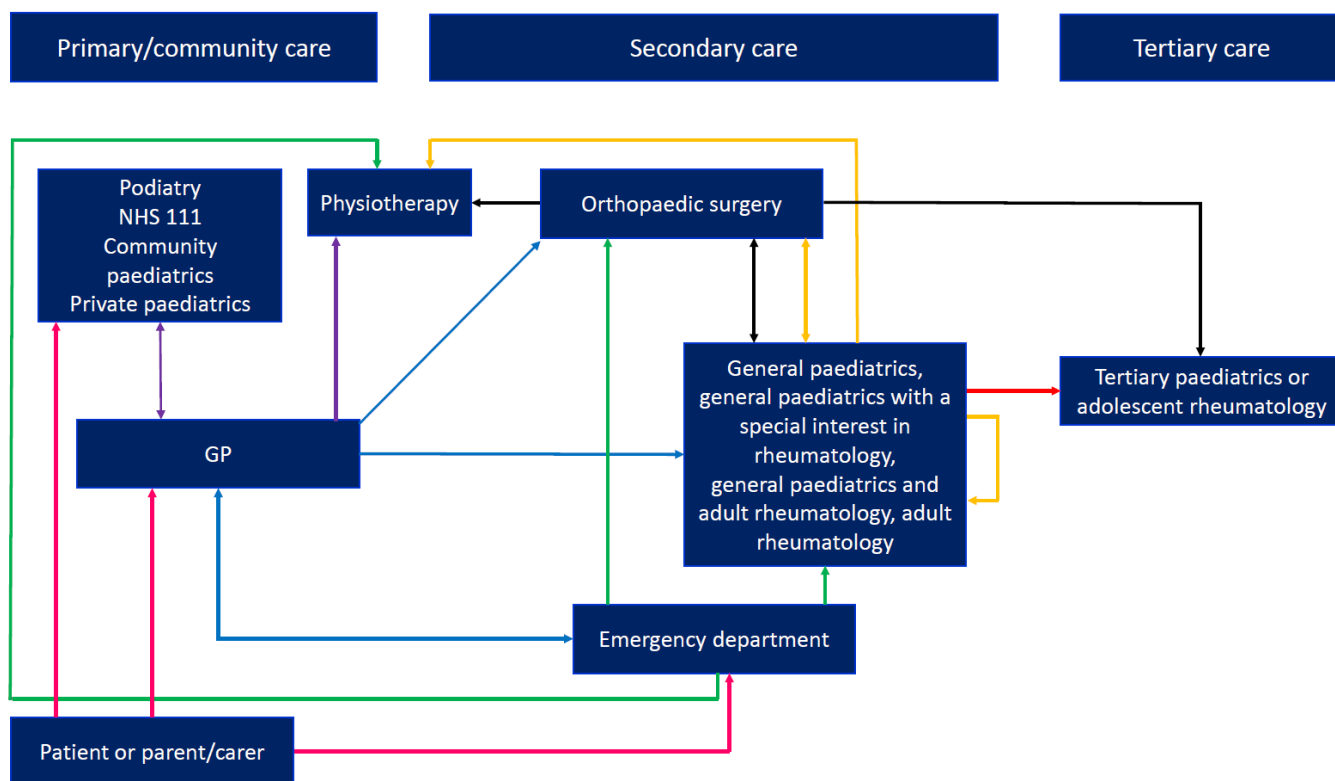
Primary/community care

Secondary care

Tertiary care

Podiatry
NHS 111
Community paediatrics
Private paediatrics

Physiotherapy

Orthopaedic surgery

General paediatrics, general paediatrics with a special interest in rheumatology, general paediatrics and adult rheumatology, adult rheumatology

Tertiary paediatrics or adolescent rheumatology

GP

Emergency department

Patient or parent/carer